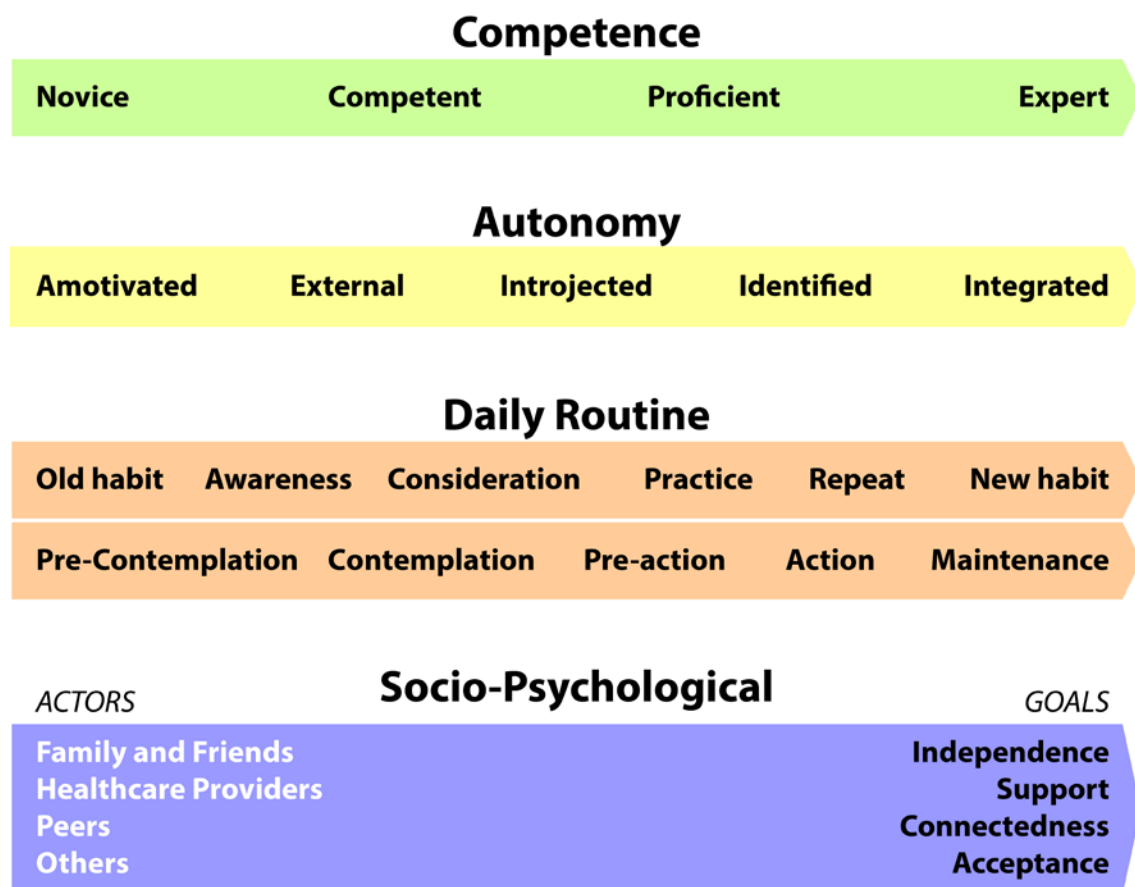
Competence

Novice Competent Proficient Expert

Autonomy

Amotivated External Introjected Identified Integrated

Daily Routine

Old habit Awareness Consideration Practice Repeat New habit

Pre-Contemplation Contemplation Pre-action Action Maintenance

ACTORS

Socio-Psychological

GOALS

Family and Friends
Healthcare Providers
Peers
Others

Independence
Support
Connectedness
Acceptance